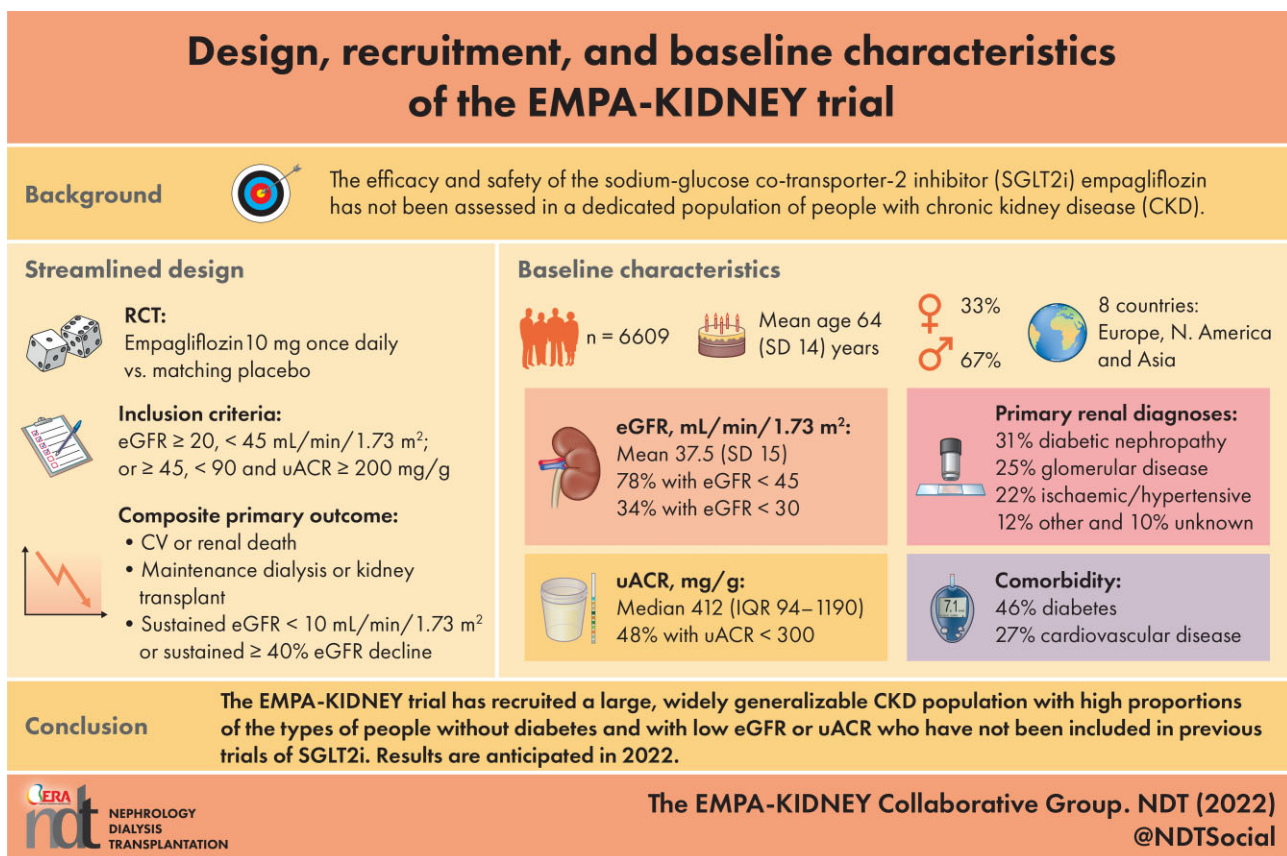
Design, recruitment, and baseline characteristics of the EMPA-KIDNEY trial

Background

The efficacy and safety of the sodium-glucose co-transporter-2 inhibitor (SGLT2i) empagliflozin has not been assessed in a dedicated population of people with chronic kidney disease (CKD).

Streamlined design

RCT:
Empagliflozin 10 mg once daily vs. matching placebo

Inclusion criteria:
eGFR ≥ 20, < 45 mL/min/1.73 m$^2$; or ≥ 45, < 90 and uACR ≥ 200 mg/g

Composite primary outcome:
• CV or renal death
• Maintenance dialysis or kidney transplant
• Sustained eGFR < 10 mL/min/1.73 m$^2$ or sustained ≥ 40% eGFR decline

Baseline characteristics

n = 6609

Mean age 64 (SD 14) years

♀ 33%
♂ 67%

8 countries: Europe, N. America and Asia

eGFR, mL/min/1.73 m$^2$:
Mean 37.5 (SD 15)
78% with eGFR < 45
34% with eGFR < 30

Primary renal diagnoses:
31% diabetic nephropathy
25% glomerular disease
22% ischaemic/hypertensive
12% other and 10% unknown

uACR, mg/g:
Median 412 (IQR 94–1190)
48% with uACR < 300

7.1

Comorbidity:
46% diabetes
27% cardiovascular disease

Conclusion

The EMPA-KIDNEY trial has recruited a large, widely generalizable CKD population with high proportions of the types of people without diabetes and with low eGFR or uACR who have not been included in previous trials of SGLT2i. Results are anticipated in 2022.

ERA ndt NEPHROLOGY DIALYSIS TRANSPLANTATION

The EMPA-KIDNEY Collaborative Group. NDT (2022)
@NDTSocial